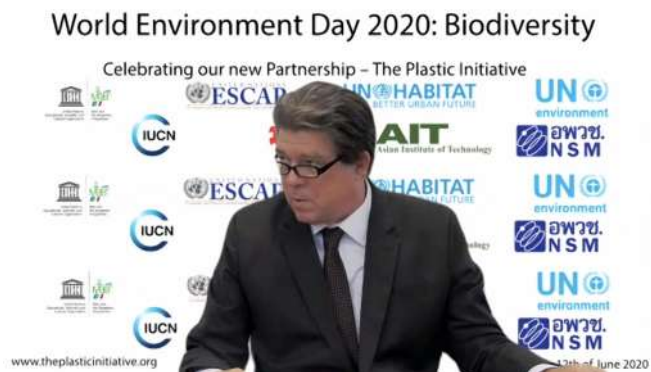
World Environment Day 2020: Biodiversity

Celebrating our new Partnership – The Plastic Initiative

ESCAP

UN HABITAT
FOR A BETTER URBAN FUTURE

UN environment

IUCN

AIT
Asian Institute of Technology

อพวช.
NSM

ESCAP

UN HABITAT
FOR A BETTER URBAN FUTURE

UN environment

IUCN

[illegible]nology

อพวช.
NSM

UN environment

IUCN

อพวช.
NSM

www.theplasticinitiative.org

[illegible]12th of June 2020